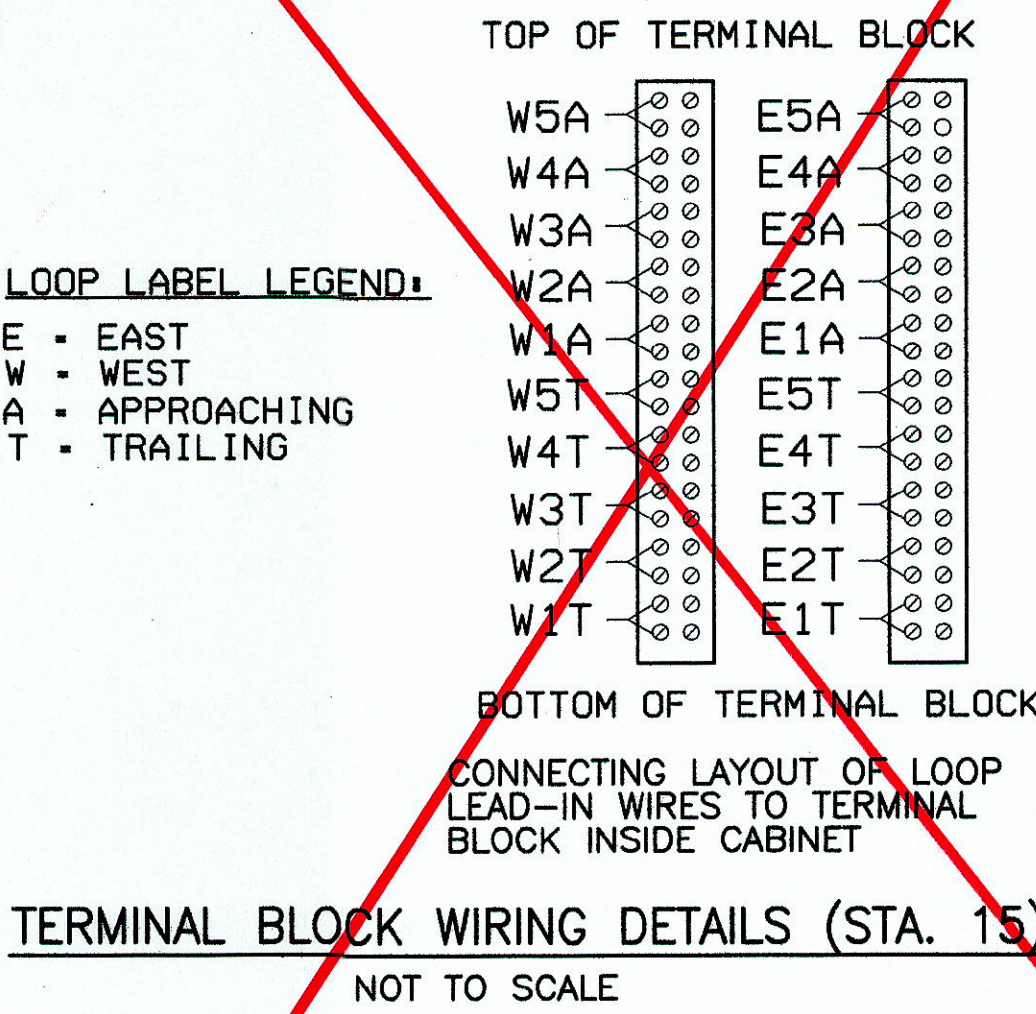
TOP OF TERMINAL BLOCK

W5A
W4A
W3A
W2A
W1A
W5T
W4T
W3T
W2T
W1T

E5A
E4A
E3A
E2A
E1A
E5T
E4T
E3T
E2T
E1T

LOOP LABEL LEGEND:

E - EAST
W - WEST
A - APPROACHING
T - TRAILING

BOTTOM OF TERMINAL BLOCK

CONNECTING LAYOUT OF LOOP LEAD-IN WIRES TO TERMINAL BLOCK INSIDE CABINET

TERMINAL BLOCK WIRING DETAILS (STA. 15)

NOT TO SCALE